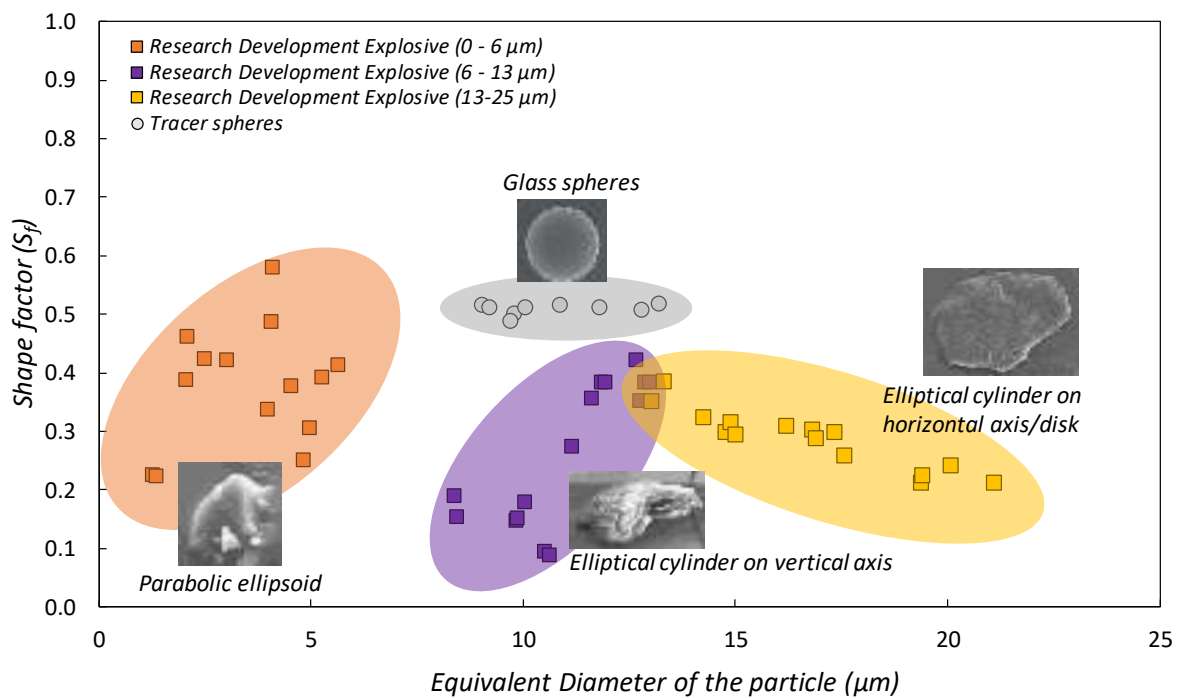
1.0
0.9
0.8
0.7
0.6
0.5
0.4
0.3
0.2
0.1
0.0

Research Development Explosive (0 - 6 μm)
Research Development Explosive (6 - 13 μm)
Research Development Explosive (13-25 μm)
Tracer spheres

Glass spheres

Elliptical cylinder on horizontal axis/disk

Parabolic ellipsoid

Elliptical cylinder on vertical axis

Shape factor ($S_f$)

0
5
10
15
20
25

Equivalent Diameter of the particle (μm)